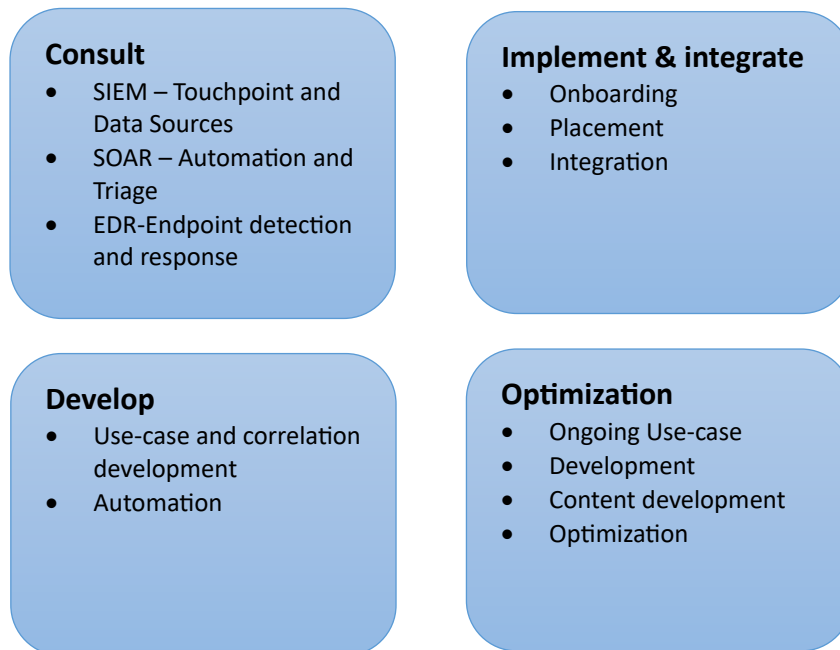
Consult
- SIEM – Touchpoint and Data Sources
- SOAR – Automation and Triage
- EDR-Endpoint detection and response

Implement & integrate
- Onboarding
- Placement
- Integration

Develop
- Use-case and correlation development
- Automation

Optimization
- Ongoing Use-case
- Development
- Content development
- Optimization